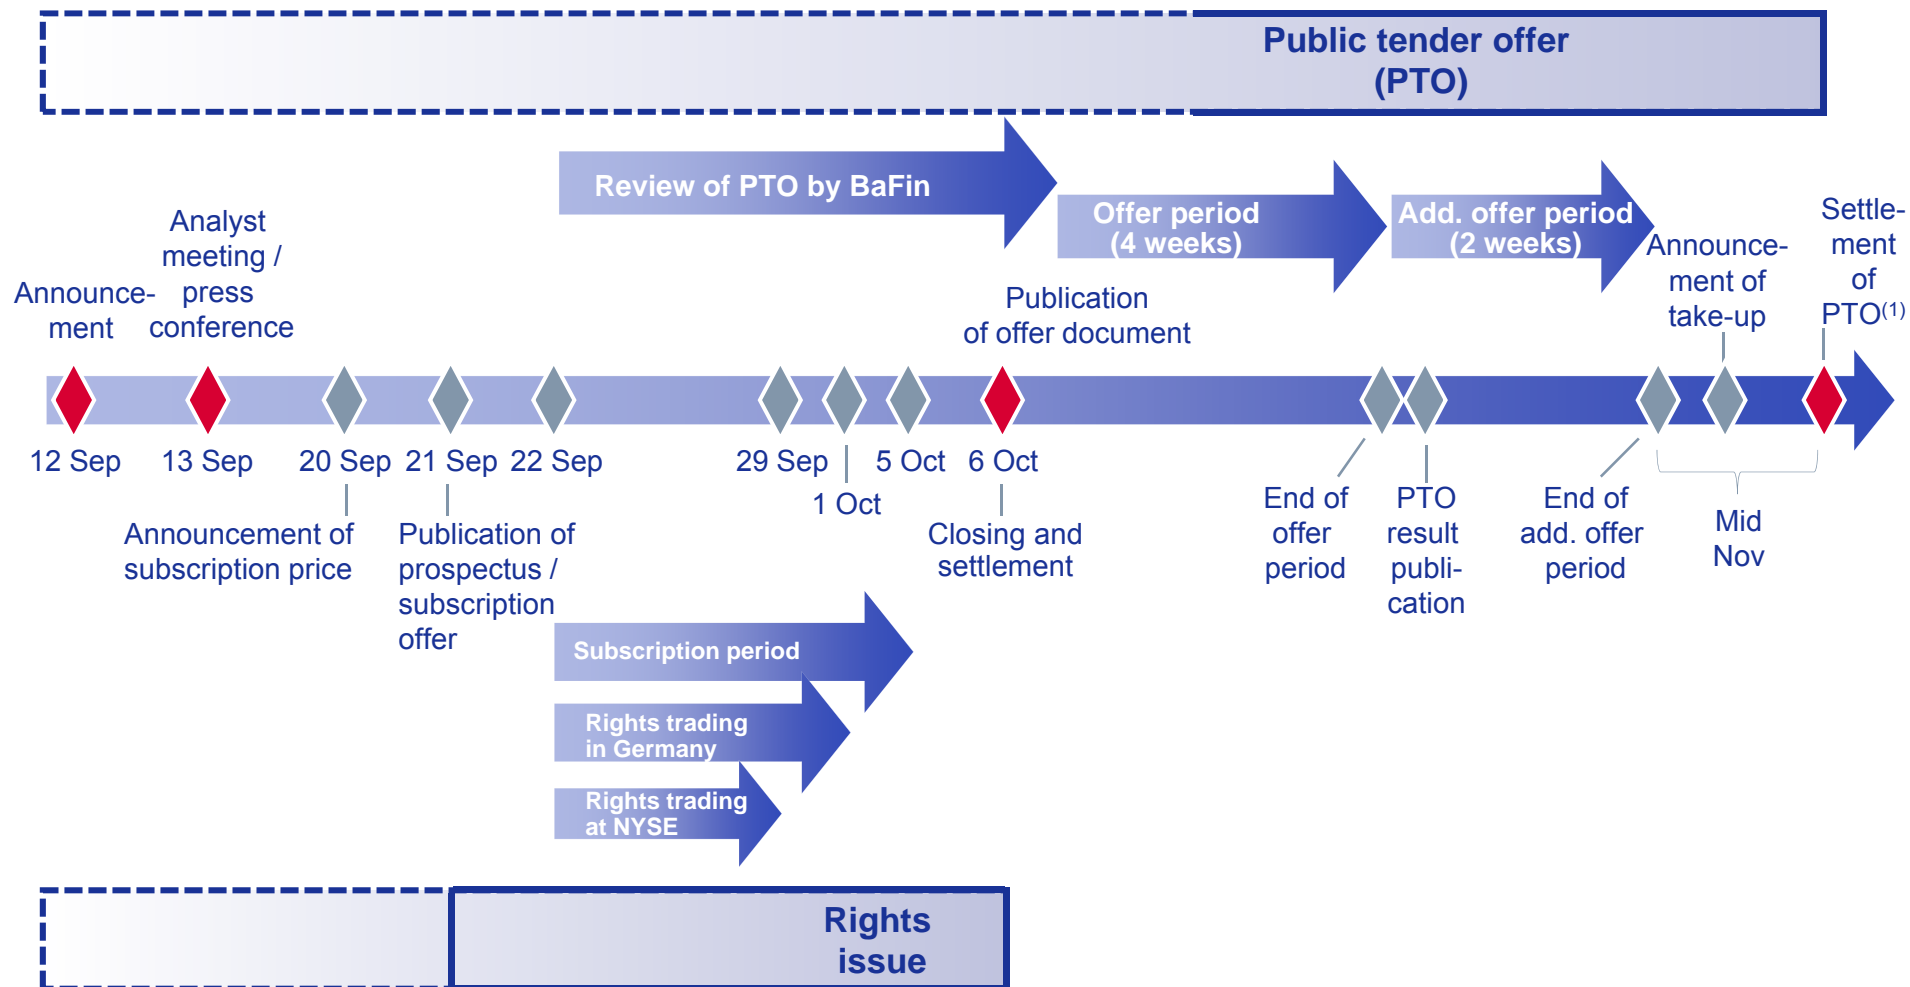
Public tender offer (PTO)

Review of PTO by BaFin

Offer period (4 weeks)

Add. offer period (2 weeks)

Announcement

Analyst meeting / press conference

Publication of offer document

Announcement of take-up

Settlement of PTO$^{(1)}$

12 Sep

13 Sep

20 Sep

21 Sep

22 Sep

29 Sep

1 Oct

5 Oct

6 Oct

Announcement of subscription price

Publication of prospectus / subscription offer

Closing and settlement

End of offer period

PTO result publication

End of add. offer period

Mid Nov

Subscription period

Rights trading in Germany

Rights trading at NYSE

Rights issue